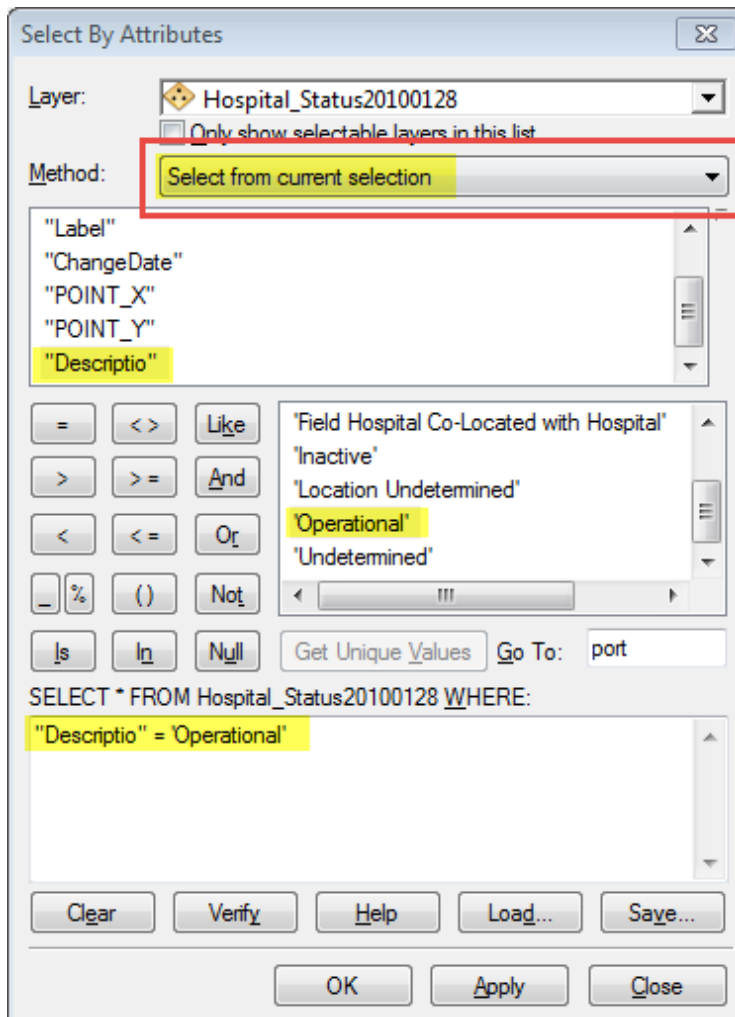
Select By Attributes

Layer: Hospital_Status20100128

Only show selectable layers in this list

Method: Select from current selection

"Label"
"ChangeDate"
"POINT_X"
"POINT_Y"
"Descriptio"

=
<>
Like
>
>=
And
<
<=
Or
_
%
()
Not
Is
In
Null

'Field Hospital Co-Located with Hospital'
'Inactive'
'Location Undetermined'
'Operational'
'Undetermined'

Get Unique Values
Go To: port

SELECT * FROM Hospital_Status20100128 WHERE:

"Descriptio" = 'Operational'

Clear
Verify
Help
Load...
Save...

OK
Apply
Close